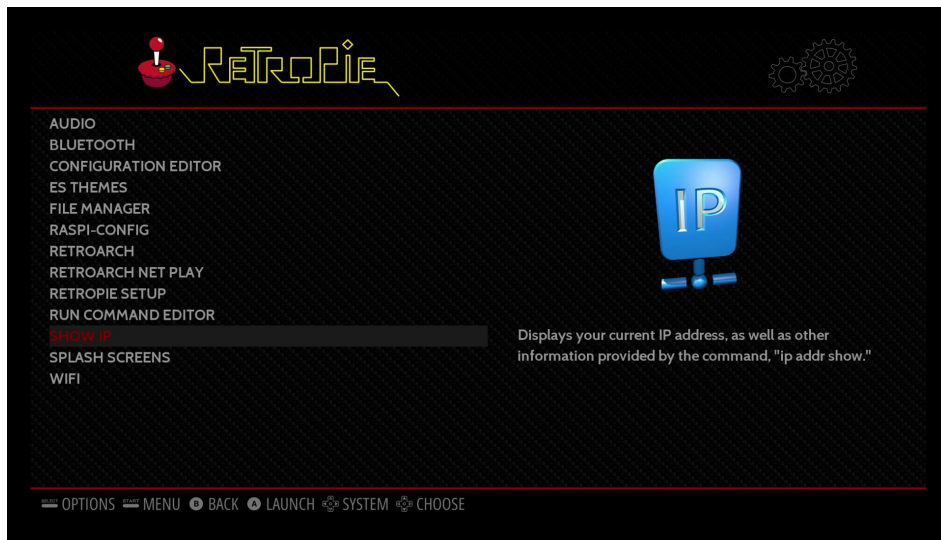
RETROPIE

AUDIO
BLUETOOTH
CONFIGURATION EDITOR
ES THEMES
FILE MANAGER
RASPI-CONFIG
RETROARCH
RETROARCH NET PLAY
RETROPIE SETUP
RUN COMMAND EDITOR
SHOW IP
SPLASH SCREENS
WIFI

IP

Displays your current IP address, as well as other information provided by the command, "ip addr show."

SELECT OPTIONS START MENU B BACK A LAUNCH SYSTEM CHOOSE